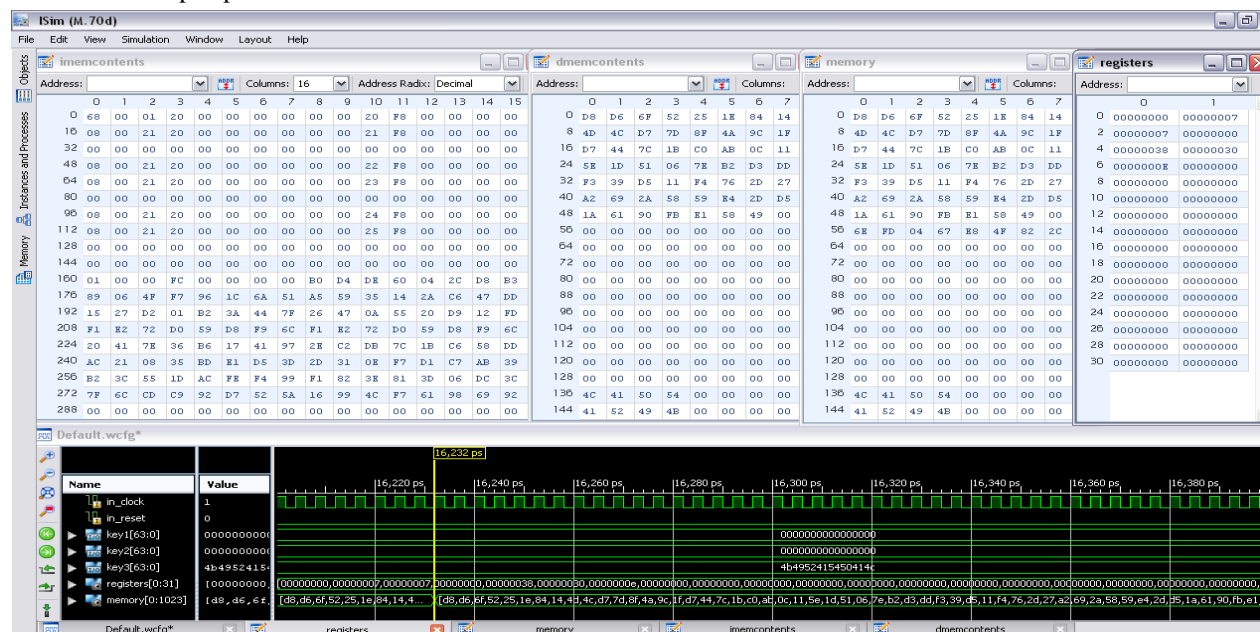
ISim (M.70d)
File Edit View Simulation Window Layout Help

Objects Instances and Processes Memory

imemcontents
Address: Columns: 16 Address Radix: Decimal

| | 0 | 1 | 2 | 3 | 4 | 5 | 6 | 7 | 8 | 9 | 10 | 11 | 12 | 13 | 14 | 15 |
|---|---|---|---|---|---|---|---|---|---|---|---|---|---|---|---|---|
| 0 | 68 | 00 | 01 | 20 | 00 | 00 | 00 | 00 | 00 | 00 | 20 | F8 | 00 | 00 | 00 | 00 |
| 16 | 08 | 00 | 21 | 20 | 00 | 00 | 00 | 00 | 00 | 00 | 21 | F8 | 00 | 00 | 00 | 00 |
| 32 | 00 | 00 | 00 | 00 | 00 | 00 | 00 | 00 | 00 | 00 | 00 | 00 | 00 | 00 | 00 | 00 |
| 48 | 08 | 00 | 21 | 20 | 00 | 00 | 00 | 00 | 00 | 00 | 22 | F8 | 00 | 00 | 00 | 00 |
| 64 | 08 | 00 | 21 | 20 | 00 | 00 | 00 | 00 | 00 | 00 | 23 | F8 | 00 | 00 | 00 | 00 |
| 80 | 00 | 00 | 00 | 00 | 00 | 00 | 00 | 00 | 00 | 00 | 00 | 00 | 00 | 00 | 00 | 00 |
| 96 | 08 | 00 | 21 | 20 | 00 | 00 | 00 | 00 | 00 | 00 | 24 | F8 | 00 | 00 | 00 | 00 |
| 112 | 08 | 00 | 21 | 20 | 00 | 00 | 00 | 00 | 00 | 00 | 25 | F8 | 00 | 00 | 00 | 00 |
| 128 | 00 | 00 | 00 | 00 | 00 | 00 | 00 | 00 | 00 | 00 | 00 | 00 | 00 | 00 | 00 | 00 |
| 144 | 00 | 00 | 00 | 00 | 00 | 00 | 00 | 00 | 00 | 00 | 00 | 00 | 00 | 00 | 00 | 00 |
| 160 | 01 | 00 | 00 | FC | 00 | 00 | 00 | 00 | B0 | D4 | DE | 60 | 04 | 2C | D8 | B3 |
| 176 | 89 | 06 | 4F | F7 | 96 | 1C | 6A | 51 | A5 | 59 | 35 | 14 | 2A | C6 | 47 | DD |
| 192 | 15 | 27 | D2 | 01 | B2 | 3A | 44 | 7F | 26 | 47 | 0A | 55 | 20 | D9 | 12 | FD |
| 208 | F1 | E2 | 72 | D0 | 59 | D8 | F9 | 6C | F1 | E2 | 72 | D0 | 59 | D8 | F9 | 6C |
| 224 | 20 | 41 | 7E | 36 | B6 | 17 | 41 | 97 | 2E | C2 | DB | 7C | 1B | C6 | 58 | DD |
| 240 | AC | 21 | 08 | 35 | BD | E1 | D5 | 3D | 2D | 31 | 0E | F7 | D1 | C7 | AB | 39 |
| 256 | B2 | 3C | 55 | 1D | AC | FE | F4 | 99 | F1 | 82 | 3E | 81 | 3D | 06 | DC | 3C |
| 272 | 7F | 6C | CD | C9 | 92 | D7 | 52 | 5A | 16 | 99 | 4C | F7 | 61 | 98 | 69 | 92 |
| 288 | 00 | 00 | 00 | 00 | 00 | 00 | 00 | 00 | 00 | 00 | 00 | 00 | 00 | 00 | 00 | 00 |

dmemcontents
Address: Columns:

| | 0 | 1 | 2 | 3 | 4 | 5 | 6 | 7 |
|---|---|---|---|---|---|---|---|---|
| 0 | D8 | D6 | 6F | 52 | 25 | 1E | 84 | 14 |
| 8 | 4D | 4C | D7 | 7D | 8F | 4A | 9C | 1F |
| 16 | D7 | 44 | 7C | 1B | C0 | AB | 0C | 11 |
| 24 | 5E | 1D | 51 | 06 | 7E | B2 | D3 | DD |
| 32 | F3 | 39 | D5 | 11 | F4 | 76 | 2D | 27 |
| 40 | A2 | 69 | 2A | 58 | 59 | E4 | 2D | D5 |
| 48 | 1A | 61 | 90 | FB | E1 | 58 | 49 | 00 |
| 56 | 00 | 00 | 00 | 00 | 00 | 00 | 00 | 00 |
| 64 | 00 | 00 | 00 | 00 | 00 | 00 | 00 | 00 |
| 72 | 00 | 00 | 00 | 00 | 00 | 00 | 00 | 00 |
| 80 | 00 | 00 | 00 | 00 | 00 | 00 | 00 | 00 |
| 88 | 00 | 00 | 00 | 00 | 00 | 00 | 00 | 00 |
| 96 | 00 | 00 | 00 | 00 | 00 | 00 | 00 | 00 |
| 104 | 00 | 00 | 00 | 00 | 00 | 00 | 00 | 00 |
| 112 | 00 | 00 | 00 | 00 | 00 | 00 | 00 | 00 |
| 120 | 00 | 00 | 00 | 00 | 00 | 00 | 00 | 00 |
| 128 | 00 | 00 | 00 | 00 | 00 | 00 | 00 | 00 |
| 136 | 4C | 41 | 50 | 54 | 00 | 00 | 00 | 00 |
| 144 | 41 | 52 | 49 | 4B | 00 | 00 | 00 | 00 |

memory
Address: Columns:

| | 0 | 1 | 2 | 3 | 4 | 5 | 6 | 7 |
|---|---|---|---|---|---|---|---|---|
| 0 | D8 | D6 | 6F | 52 | 25 | 1E | 84 | 14 |
| 8 | 4D | 4C | D7 | 7D | 8F | 4A | 9C | 1F |
| 16 | D7 | 44 | 7C | 1B | C0 | AB | 0C | 11 |
| 24 | 5E | 1D | 51 | 06 | 7E | B2 | D3 | DD |
| 32 | F3 | 39 | D5 | 11 | F4 | 76 | 2D | 27 |
| 40 | A2 | 69 | 2A | 58 | 59 | E4 | 2D | D5 |
| 48 | 1A | 61 | 90 | FB | E1 | 58 | 49 | 00 |
| 56 | 6E | FD | 04 | 67 | E8 | 4F | 82 | 2C |
| 64 | 00 | 00 | 00 | 00 | 00 | 00 | 00 | 00 |
| 72 | 00 | 00 | 00 | 00 | 00 | 00 | 00 | 00 |
| 80 | 00 | 00 | 00 | 00 | 00 | 00 | 00 | 00 |
| 88 | 00 | 00 | 00 | 00 | 00 | 00 | 00 | 00 |
| 96 | 00 | 00 | 00 | 00 | 00 | 00 | 00 | 00 |
| 104 | 00 | 00 | 00 | 00 | 00 | 00 | 00 | 00 |
| 112 | 00 | 00 | 00 | 00 | 00 | 00 | 00 | 00 |
| 120 | 00 | 00 | 00 | 00 | 00 | 00 | 00 | 00 |
| 128 | 00 | 00 | 00 | 00 | 00 | 00 | 00 | 00 |
| 136 | 4C | 41 | 50 | 54 | 00 | 00 | 00 | 00 |
| 144 | 41 | 52 | 49 | 4B | 00 | 00 | 00 | 00 |

registers
Address:

| | 0 | 1 |
|---|---|---|
| 0 | 00000000 | 00000007 |
| 2 | 00000007 | 00000000 |
| 4 | 00000038 | 00000030 |
| 6 | 0000000E | 00000000 |
| 8 | 00000000 | 00000000 |
| 10 | 00000000 | 00000000 |
| 12 | 00000000 | 00000000 |
| 14 | 00000000 | 00000000 |
| 16 | 00000000 | 00000000 |
| 18 | 00000000 | 00000000 |
| 20 | 00000000 | 00000000 |
| 22 | 00000000 | 00000000 |
| 24 | 00000000 | 00000000 |
| 26 | 00000000 | 00000000 |
| 28 | 00000000 | 00000000 |
| 30 | 00000000 | 00000000 |

Default.wcfg*

16,232 ps

| Name | Value |
|---|---|
| in_clock | 1 |
| in_reset | 0 |
| key1[63:0] | 000000000 |
| key2[63:0] | 000000000 |
| key3[63:0] | 4b4952415 |
| registers[0:31] | [00000000, |
| memory[0:1023] | [d8,d6,6f, |

16,220 ps 16,240 ps 16,260 ps 16,280 ps 16,300 ps 16,320 ps 16,340 ps 16,360 ps 16,380 ps

0000000000000000
0000000000000000
4b4952415450414c
[00000000,00000007,00000007,00000000,00000038,00000030,0000000e,00000000,00000000,00000000,00000000,00000000,00000000,00000000,00000000,00000000,00000000,
[d8,d6,6f,52,25,1e,84,14,4... [d8,d6,6f,52,25,1e,84,14,4d,4c,d7,7d,8f,4a,9c,1f,d7,44,7c,1b,c0,ab,0c,11,5e,1d,51,06,7e,b2,d3,dd,f3,39,d5,11,f4,76,2d,27,a2,69,2a,58,59,e4,2d,d5,1a,61,90,fb,e1

Default.wcfg* registers memory imemcontents dmemcontents